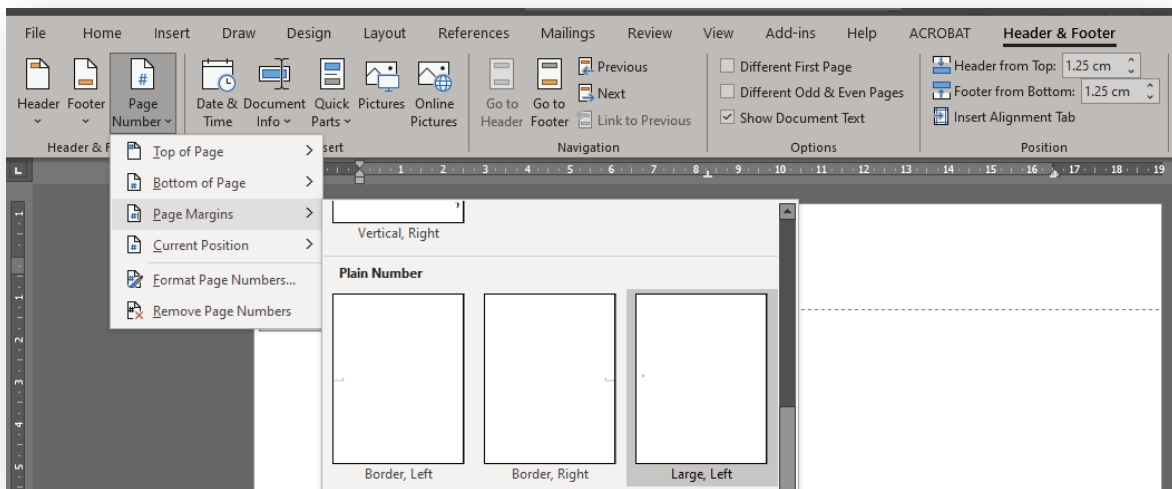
File Home Insert Draw Design Layout References Mailings Review View Add-ins Help ACROBAT Header & Footer

Header Footer Page Number

Date & Time Document Info Quick Parts Pictures Online Pictures

Go to Header Go to Footer Previous Next Link to Previous

Different First Page
Different Odd & Even Pages
Show Document Text

Header from Top: 1.25 cm
Footer from Bottom: 1.25 cm
Insert Alignment Tab

Header & F

sert

Navigation

Options

Position

Top of Page
Bottom of Page
Page Margins
Current Position
Format Page Numbers...
Remove Page Numbers

Vertical, Right

Plain Number

Border, Left
Border, Right
Large, Left

L

1 · 2 · 3 · 4 · 5 · 6 · 7 · 8 · 9 · 10 · 11 · 12 · 13 · 14 · 15 · 16 · 17 · 18 · 19

1 · 1 · 2 · 3 · 4 · 5